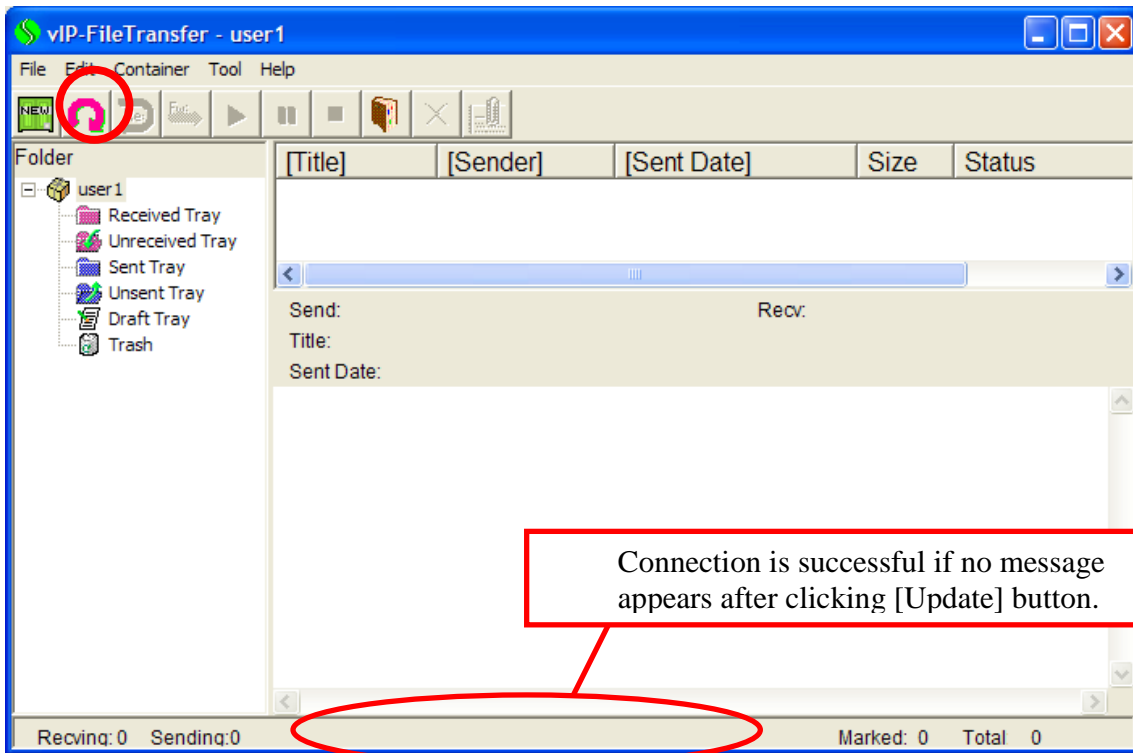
vIP-FileTransfer - user1

File Edit Container Tool Help

NEW

Folder

user1
Received Tray
Unreceived Tray
Sent Tray
Unsent Tray
Draft Tray
Trash

| [Title] | [Sender] | [Sent Date] | Size | Status |
|---|---|---|---|---|

Send:
Recv:
Title:
Sent Date:

Connection is successful if no message appears after clicking [Update] button.

Recving: 0 Sending:0
Marked: 0 Total 0